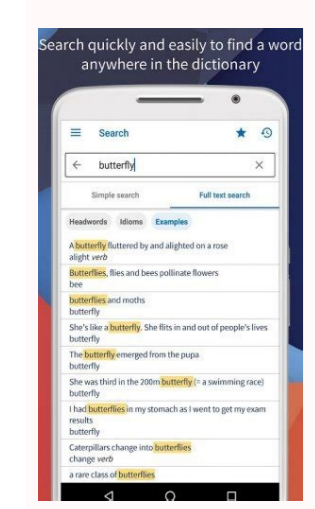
Search quickly and easily to find a word anywhere in the dictionary

Search

butterfly

Simple search

Full text search

Headwords

Idioms

Examples

A butterfly fluttered by and alighted on a rose
alight verb

Butterflies, flies and bees pollinate flowers
bee

butterflies and moths
butterfly

She's like a butterfly. She flits in and out of people's lives
butterfly

The butterfly emerged from the pupa
butterfly

She was third in the 200m butterfly (= a swimming race)
butterfly

I had butterflies in my stomach as I went to get my exam results
butterfly

Caterpillars change into butterflies
change verb

a rare class of butterflies